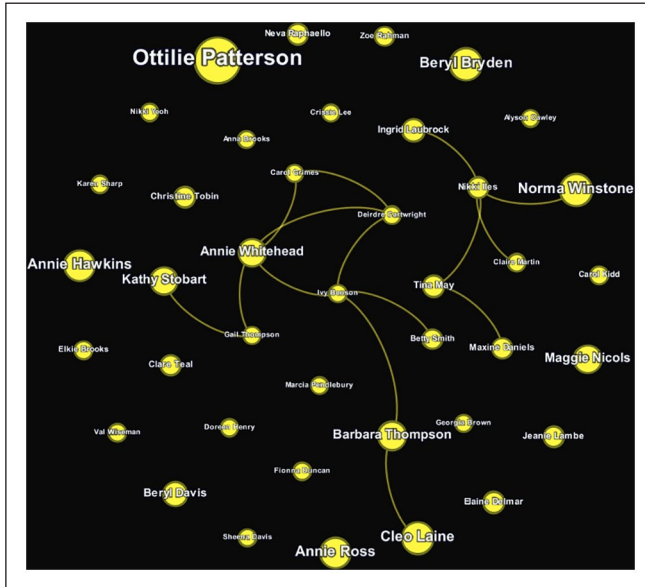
Neva Raphaello
Zoe Rahman
Ottilie Patterson
Beryl Bryden
Nikki Yeoh
Crissie Lee
Aysob Cawley
Anna Brooks
Ingrid Laubrock
Carol Grimes
Karen Sharp
Christine Tobin
Nikki Iles
Norma Winstone
Deirdre Cartwright
Annie Whitehead
Annie Hawkins
Claire Martin
Carol Kidd
Kathy Stobart
Ivy Benson
Tina May
Gail Thompson
Betty Smith
Maxine Daniels
Maggie Nicols
Elkie Brooks
Clare Teal
Marcia Pendlebury
Georgia Brown
Val Wiseman
Doreen Henry
Barbara Thompson
Jeanie Lambe
Fionna Duncan
Beryl Davis
Elaine Delmar
Sheena Davis
Cleo Laine
Annie Ross